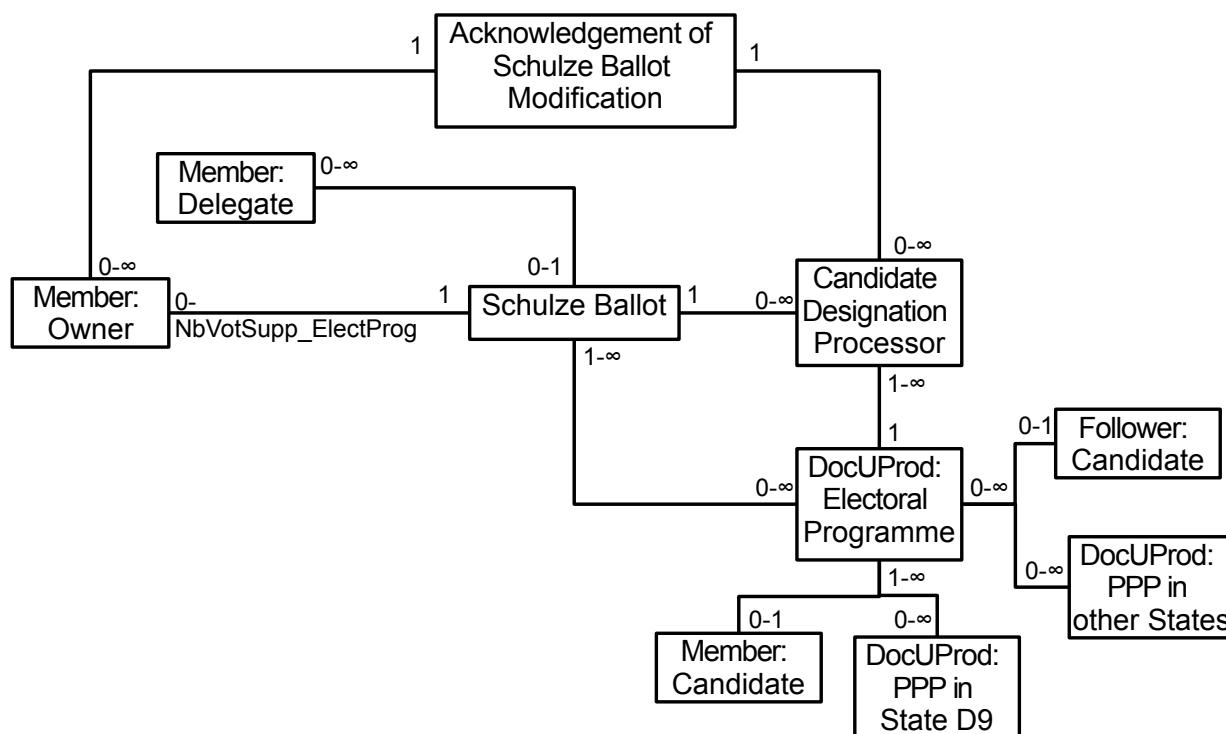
Acknowledgement of Schulze Ballot Modification

1

1

Member: Delegate

0-∞

0-∞

0-1

0-∞

Member: Owner

0-

NbVotSupp_ElectProg

1

Schulze Ballot

1

0-∞

Candidate Designation Processor

1-∞

1-∞

1

0-1

Follower: Candidate

0-∞

DocUProd: Electoral Programme

0-∞

0-∞

DocUProd: PPP in other States

1-∞

0-1

0-∞

Member: Candidate

DocUProd: PPP in State D9